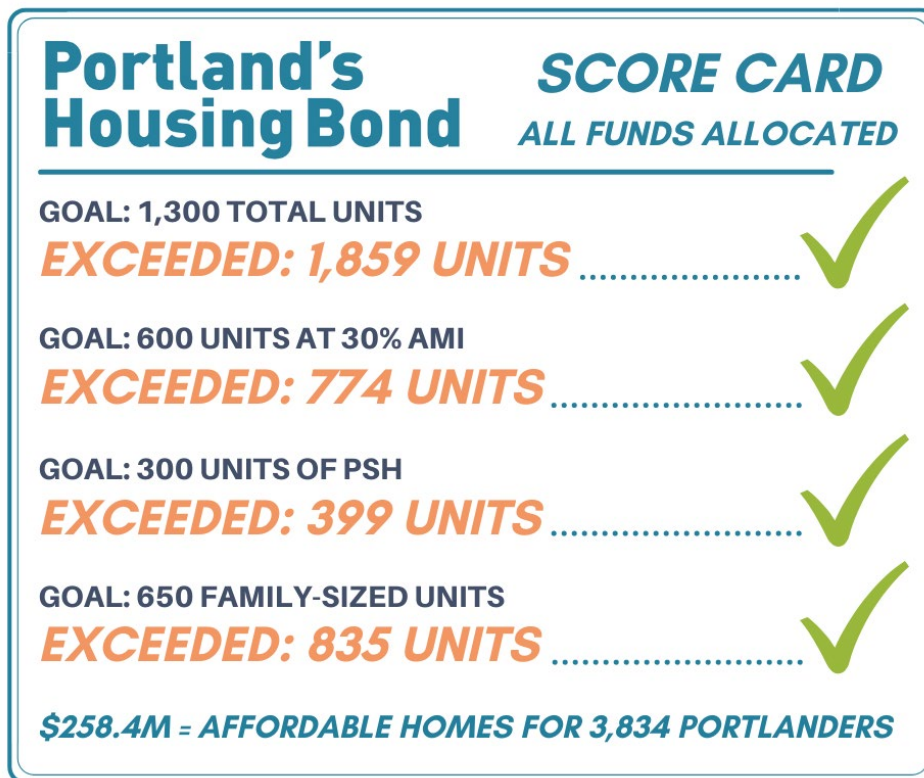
Portland's Housing Bond

SCORE CARD
ALL FUNDS ALLOCATED

GOAL: 1,300 TOTAL UNITS
EXCEEDED: 1,859 UNITS ......................

GOAL: 600 UNITS AT 30% AMI
EXCEEDED: 774 UNITS ......................

GOAL: 300 UNITS OF PSH
EXCEEDED: 399 UNITS ......................

GOAL: 650 FAMILY-SIZED UNITS
EXCEEDED: 835 UNITS ......................

$258.4M = AFFORDABLE HOMES FOR 3,834 PORTLANDERS